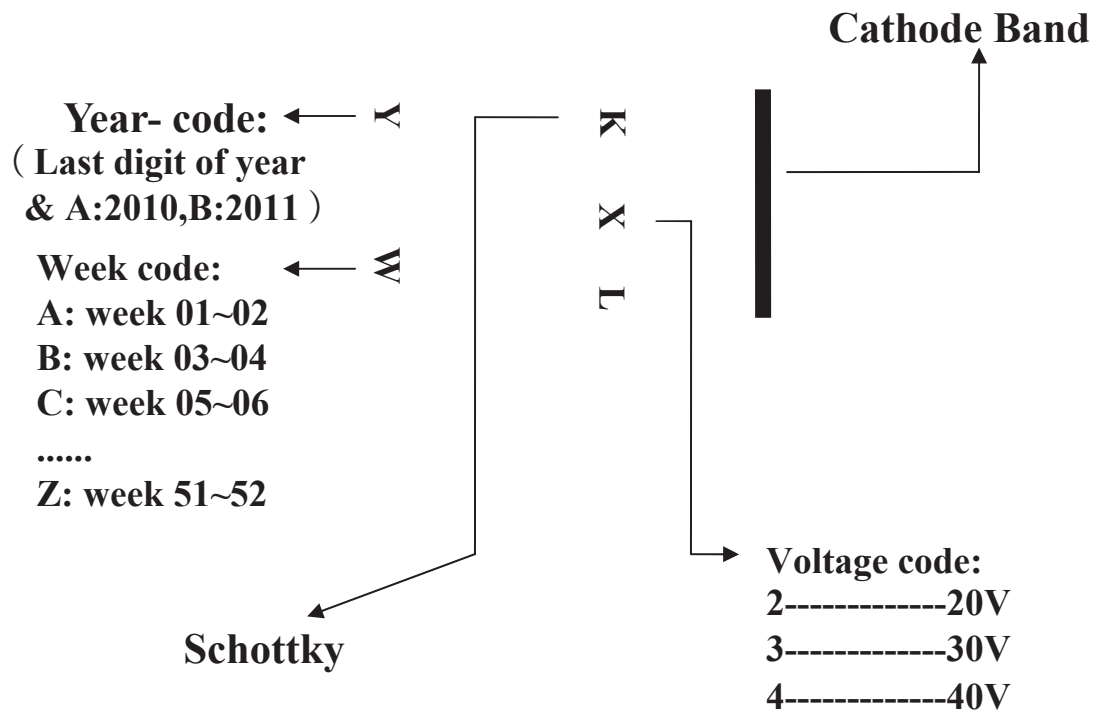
Cathode Band

Year- code:
（Last digit of year & A:2010,B:2011）

Y

K

X

L

W

Week code:
A: week 01~02
B: week 03~04
C: week 05~06
......
Z: week 51~52

Voltage code:
2-------------20V
3-------------30V
4-------------40V

Schottky